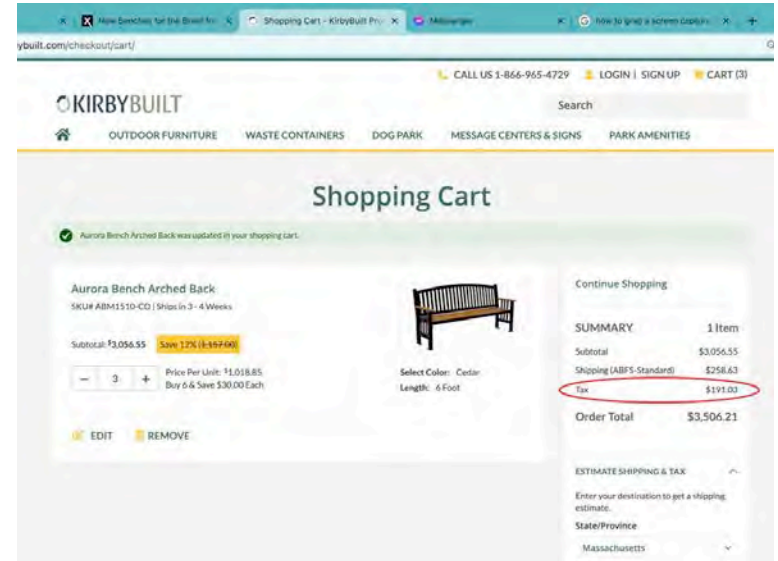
How Benches for the Brasil fro | Shopping Cart - KirbyBuilt Pro | Messenger | how to grab a screen capture

ybuilt.com/checkout/cart/

CALL US 1-866-965-4729 LOGIN | SIGN UP CART (3)

KIRBYBUILT

Search

OUTDOOR FURNITURE WASTE CONTAINERS DOG PARK MESSAGE CENTERS & SIGNS PARK AMENITIES

Shopping Cart

Aurora Bench Arched Back was updated in your shopping cart.

Aurora Bench Arched Back
SKU# ABM1510-CO | Ships in 3 - 4 Weeks

Subtotal: $3,056.55 Save 12% ($-157.00)

– 3 +

Price Per Unit: $1,018.85
Buy 6 & Save $30.00 Each

Select Color: Cedar
Length: 6 Foot

EDIT REMOVE

Continue Shopping

SUMMARY 1 Item
Subtotal $3,056.55
Shipping (ABFS-Standard) $258.63
Tax $191.03
Order Total $3,506.21

ESTIMATE SHIPPING & TAX

Enter your destination to get a shipping estimate.

State/Province

Massachusetts